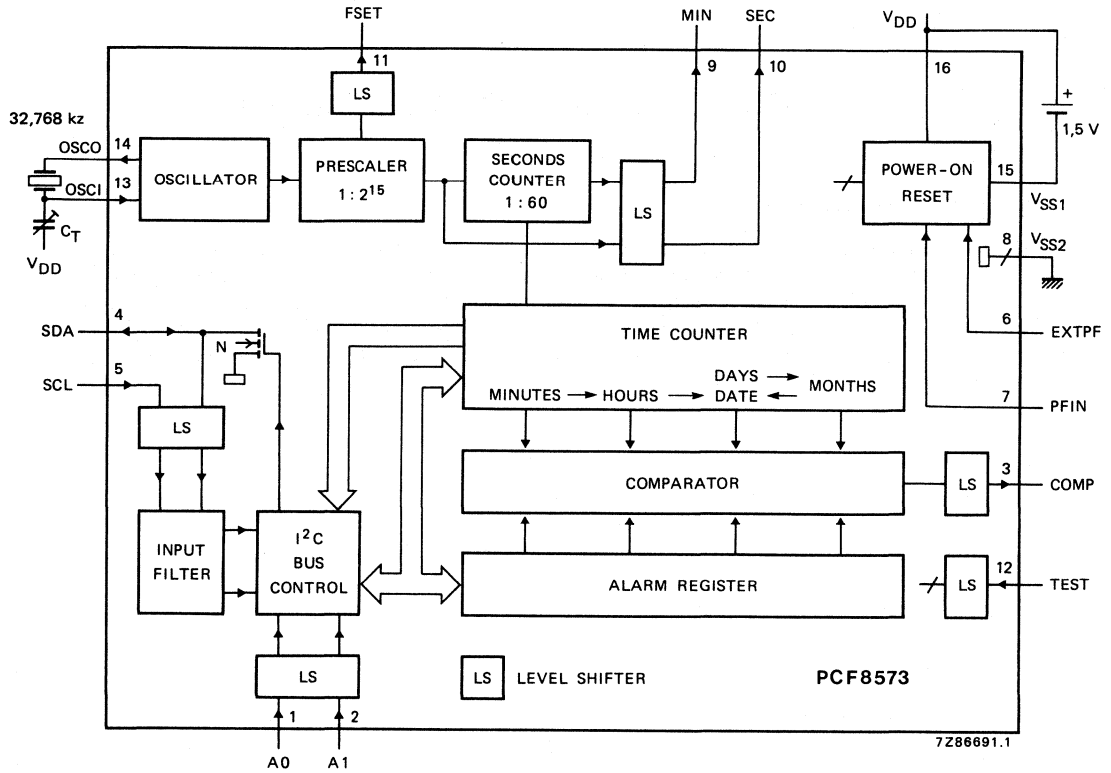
FSET
11
LS
MIN
9
SEC
10
$V_{DD}$
16
+
1,5 V
32,768 kz
OSCO
14
OSCI
13
$C_T$
$V_{DD}$
OSCILLATOR
PRESCALER
1 : $2^{15}$
SECONDS
COUNTER
1 : 60
LS
POWER-ON
RESET
15
$V_{SS1}$
8
$V_{SS2}$
6
EXTPF
SDA
4
N
SCL
5
LS
TIME COUNTER
MINUTES → HOURS → DAYS → MONTHS
DATE ←
7
PFIN
COMPARATOR
LS
3
COMP
INPUT
FILTER
$I^2C$
BUS
CONTROL
ALARM REGISTER
LS
12
TEST
LS
LS LEVEL SHIFTER
PCF8573
1
2
A0
A1
7Z86691.1